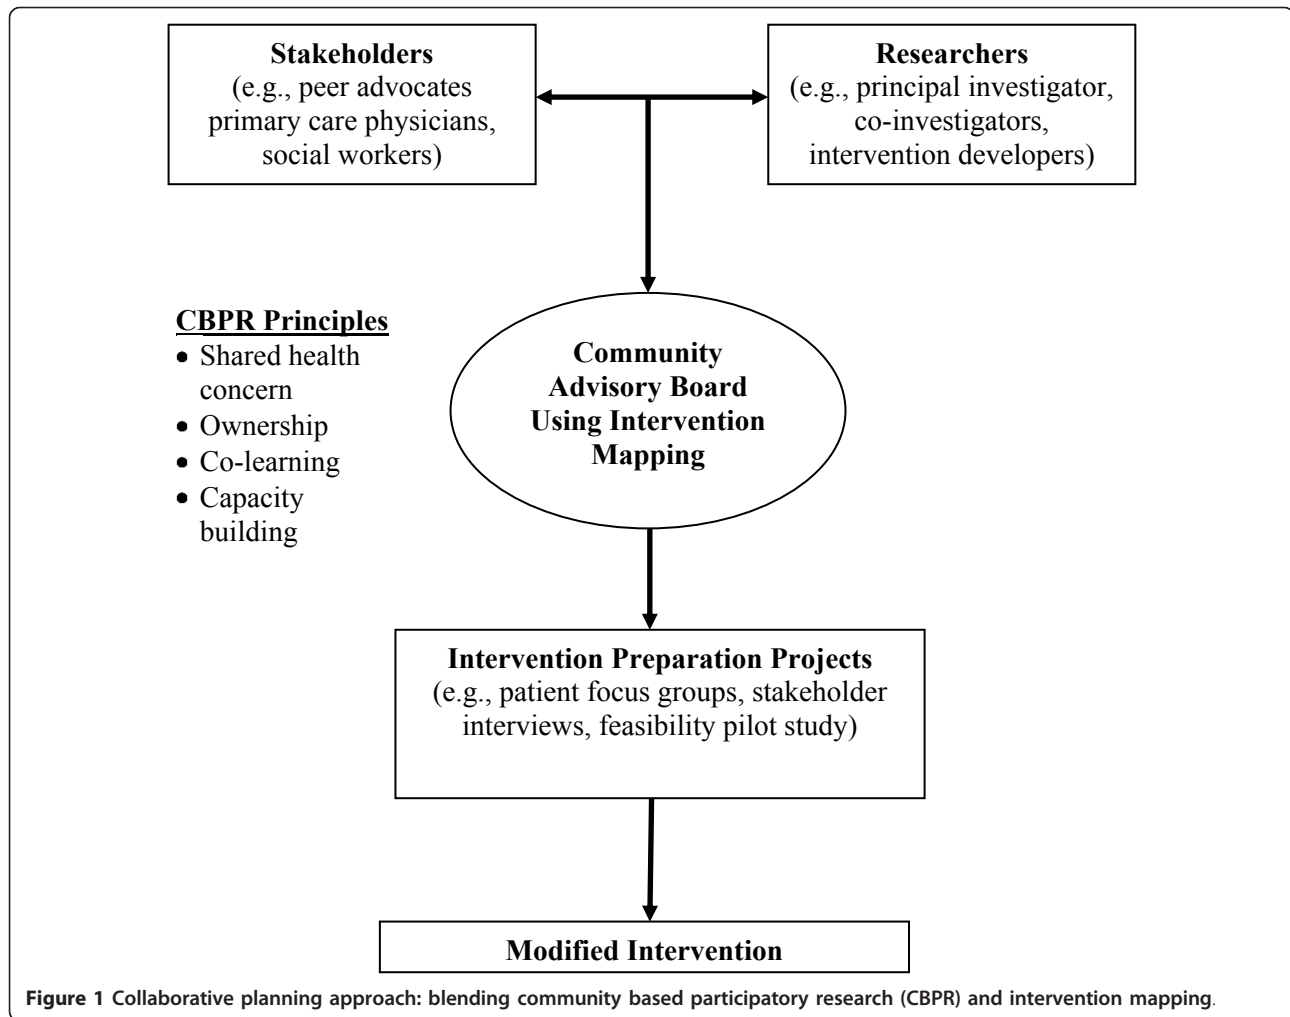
**Stakeholders**
(e.g., peer advocates primary care physicians, social workers)

**Researchers**
(e.g., principal investigator, co-investigators, intervention developers)

**CBPR Principles**
- Shared health concern
- Ownership
- Co-learning
- Capacity building

**Community Advisory Board Using Intervention Mapping**

**Intervention Preparation Projects**
(e.g., patient focus groups, stakeholder interviews, feasibility pilot study)

**Modified Intervention**

**Figure 1 Collaborative planning approach: blending community based participatory research (CBPR) and intervention mapping**.